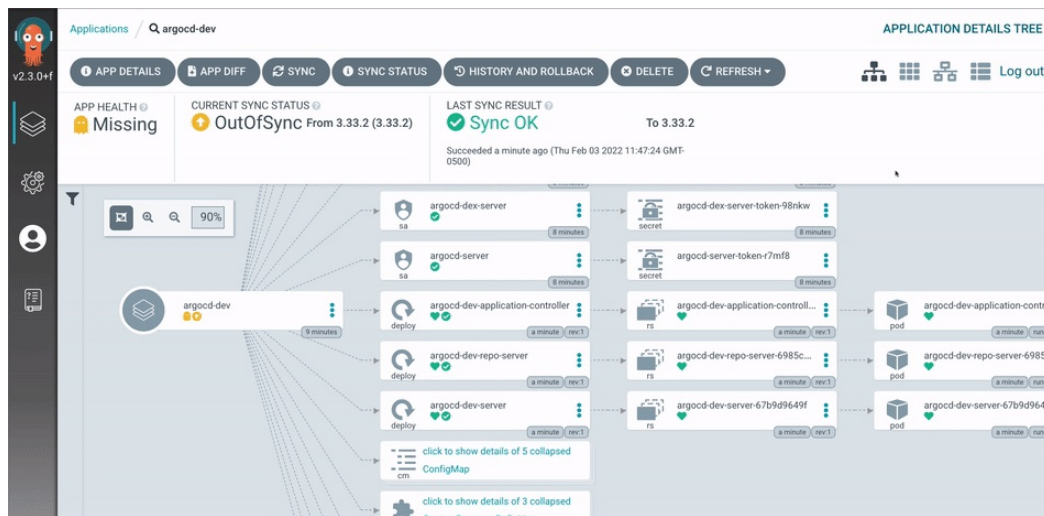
v2.3.0+f

Applications / argocd-dev

APPLICATION DETAILS TREE

APP DETAILS  APP DIFF  SYNC  SYNC STATUS  HISTORY AND ROLLBACK  DELETE  REFRESH

Log out

APP HEALTH
Missing

CURRENT SYNC STATUS
OutOfSync From 3.33.2 (3.33.2)

LAST SYNC RESULT
Sync OK
To 3.33.2
Succeeded a minute ago (Thu Feb 03 2022 11:47:24 GMT-0500)

90%

argocd-dev
9 minutes

argocd-dex-server
sa
8 minutes

argocd-server
sa
8 minutes

argocd-dev-application-controller
deploy
a minute rev:1

argocd-dev-repo-server
deploy
a minute rev:1

argocd-dev-server
deploy
a minute rev:1

click to show details of 5 collapsed
ConfigMap
cm

click to show details of 3 collapsed

argocd-dex-server-token-98nkw
secret
8 minutes

argocd-server-token-r7mf8
secret
8 minutes

argocd-dev-application-controll...
rs
a minute rev:1

argocd-dev-repo-server-6985c...
rs
a minute rev:1

argocd-dev-server-67b9d9649f
rs
a minute rev:1

argocd-dev-application-contr
pod
a minute

argocd-dev-repo-server-6985
pod
a minute

argocd-dev-server-67b9d964
pod
a minute